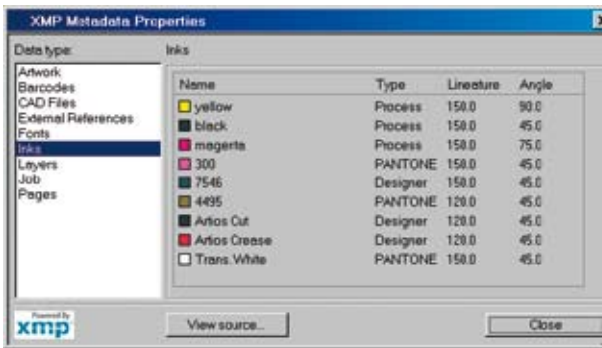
XMP Metadata Properties

Data type:

Artwork
Barcodes
CAD Files
External References
Fonts
Inks
Layers
Job
Pages

Inks

| Name | Type | Lineature | Angle |
|---|---|---|---|
| yellow | Process | 150.0 | 90.0 |
| black | Process | 150.0 | 45.0 |
| magenta | Process | 150.0 | 75.0 |
| 300 | PANTONE | 150.0 | 45.0 |
| 7546 | Designer | 150.0 | 45.0 |
| 4495 | PANTONE | 120.0 | 45.0 |
| Artios Cut | Designer | 120.0 | 45.0 |
| Artios Crease | Designer | 120.0 | 45.0 |
| Trans. White | PANTONE | 150.0 | 45.0 |

Powered By xmp

View source...

Close